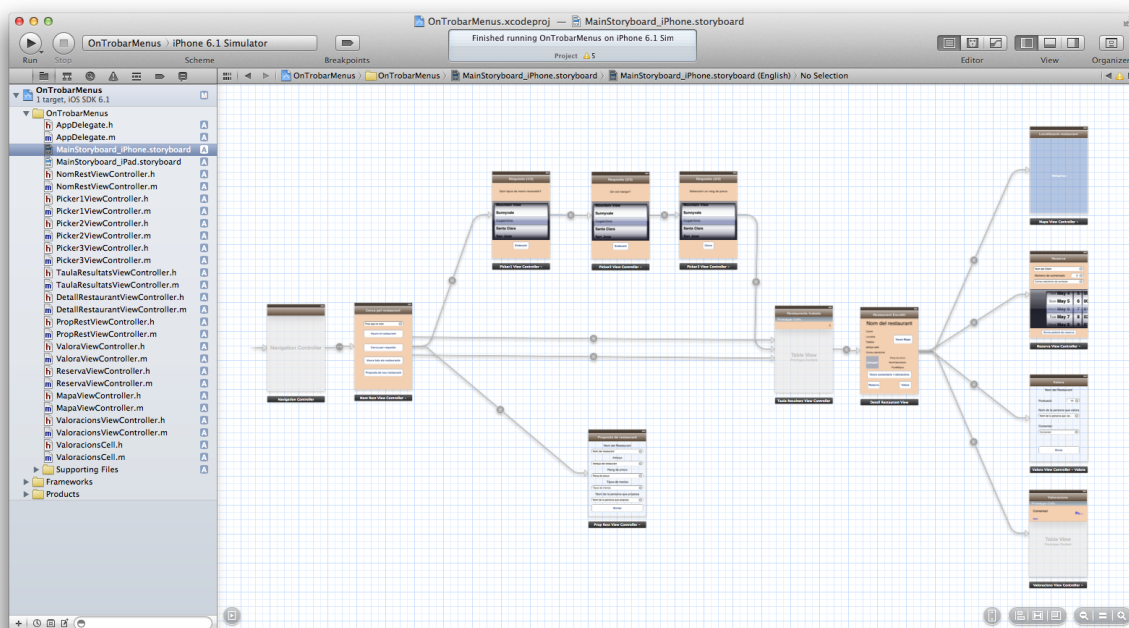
OnTrobarMenus.xcodeproj — MainStoryboard_iPhone.storyboard

Run Stop OnTrobarMenus iPhone 6.1 Simulator Scheme Breakpoints

Finished running OnTrobarMenus on iPhone 6.1 Sim
Project 5

Editor View Organizer

OnTrobarMenus OnTrobarMenus MainStoryboard_iPhone.storyboard MainStoryboard_iPhone.storyboard (English) No Selection

OnTrobarMenus
1 target, iOS SDK 6.1
OnTrobarMenus
AppDelegate.h
AppDelegate.m
MainStoryboard_iPhone.storyboard
MainStoryboard_iPad.storyboard
NomRestViewController.h
NomRestViewController.m
Picker1ViewController.h
Picker1ViewController.m
Picker2ViewController.h
Picker2ViewController.m
Picker3ViewController.h
Picker3ViewController.m
TaulaResultatsViewController.h
TaulaResultatsViewController.m
DetallRestaurantViewController.h
DetallRestaurantViewController.m
PropRestViewController.h
PropRestViewController.m
ValoraViewController.h
ValoraViewController.m
ReservaViewController.h
ReservaViewController.m
MapaViewController.h
MapaViewController.m
ValoracionsViewController.h
ValoracionsViewController.m
ValoracionsCell.h
ValoracionsCell.m
Supporting Files
Frameworks
Products

Navigation Controller
Navigation Controller
Nom Rest View Controller
Picker1 View Controller
Picker2 View Controller
Picker3 View Controller
Sunnyvale
Santa Clara
Table View
Taula Resultats View Controller
Nom del restaurant
Detall Restaurant View
Prop View Controller
Mapa View Controller
Reserva View Controller
May 5
May 6
May 7
Valora View Controller
Table View
Valoracions View Controller